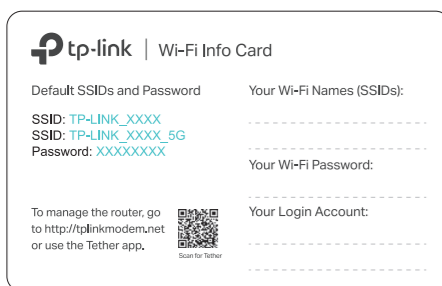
tp-link | Wi-Fi Info Card

Default SSIDs and Password

SSID: TP-LINK_XXXX
SSID: TP-LINK_XXXX_5G
Password: XXXXXXXX

To manage the router, go to http://tplinkmodem.net or use the Tether app.

Scan for Tether

Your Wi-Fi Names (SSIDs):

Your Wi-Fi Password:

Your Login Account: